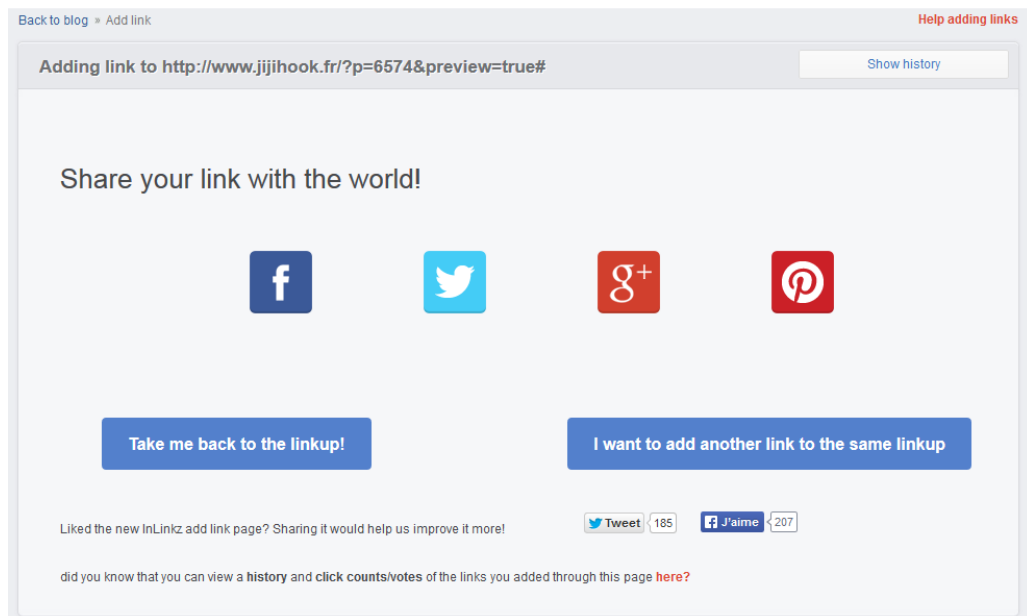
Back to blog » Add link

Help adding links

Adding link to http://www.jijihook.fr/?p=6574&preview=true#

Show history

Share your link with the world!

f

g+

Take me back to the linkup!

I want to add another link to the same linkup

Liked the new InLinkz add link page? Sharing it would help us improve it more!

Tweet 185

J'aime 207

did you know that you can view a **history** and **click counts/votes** of the links you added through this page here?